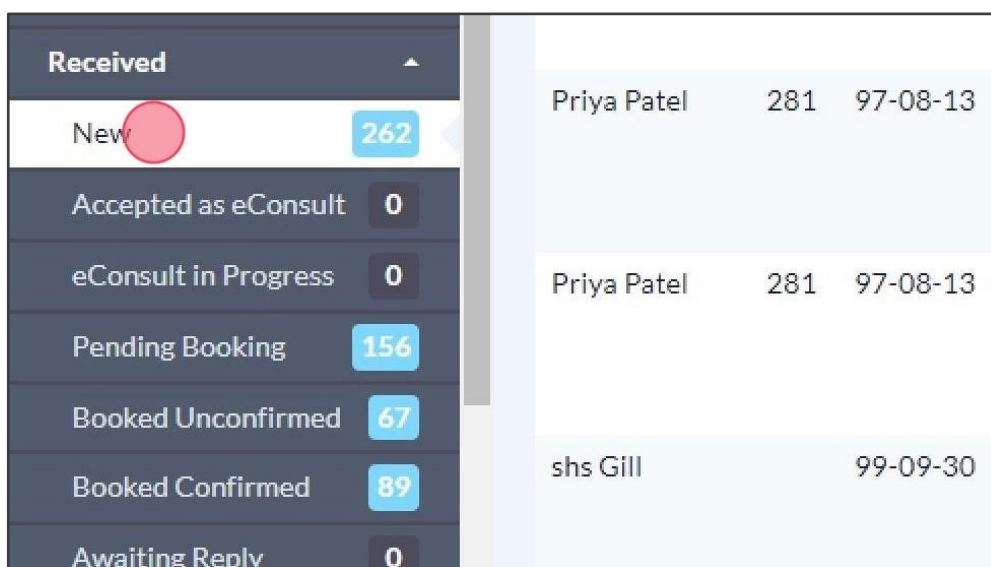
Received

New 262

Accepted as eConsult 0

eConsult in Progress 0

Pending Booking 156

Booked Unconfirmed 67

Booked Confirmed 89

Awaiting Reply 0

| | | |
|---|---|---|
| Priya Patel | 281 | 97-08-13 |
| Priya Patel | 281 | 97-08-13 |
| shs Gill | | 99-09-30 |